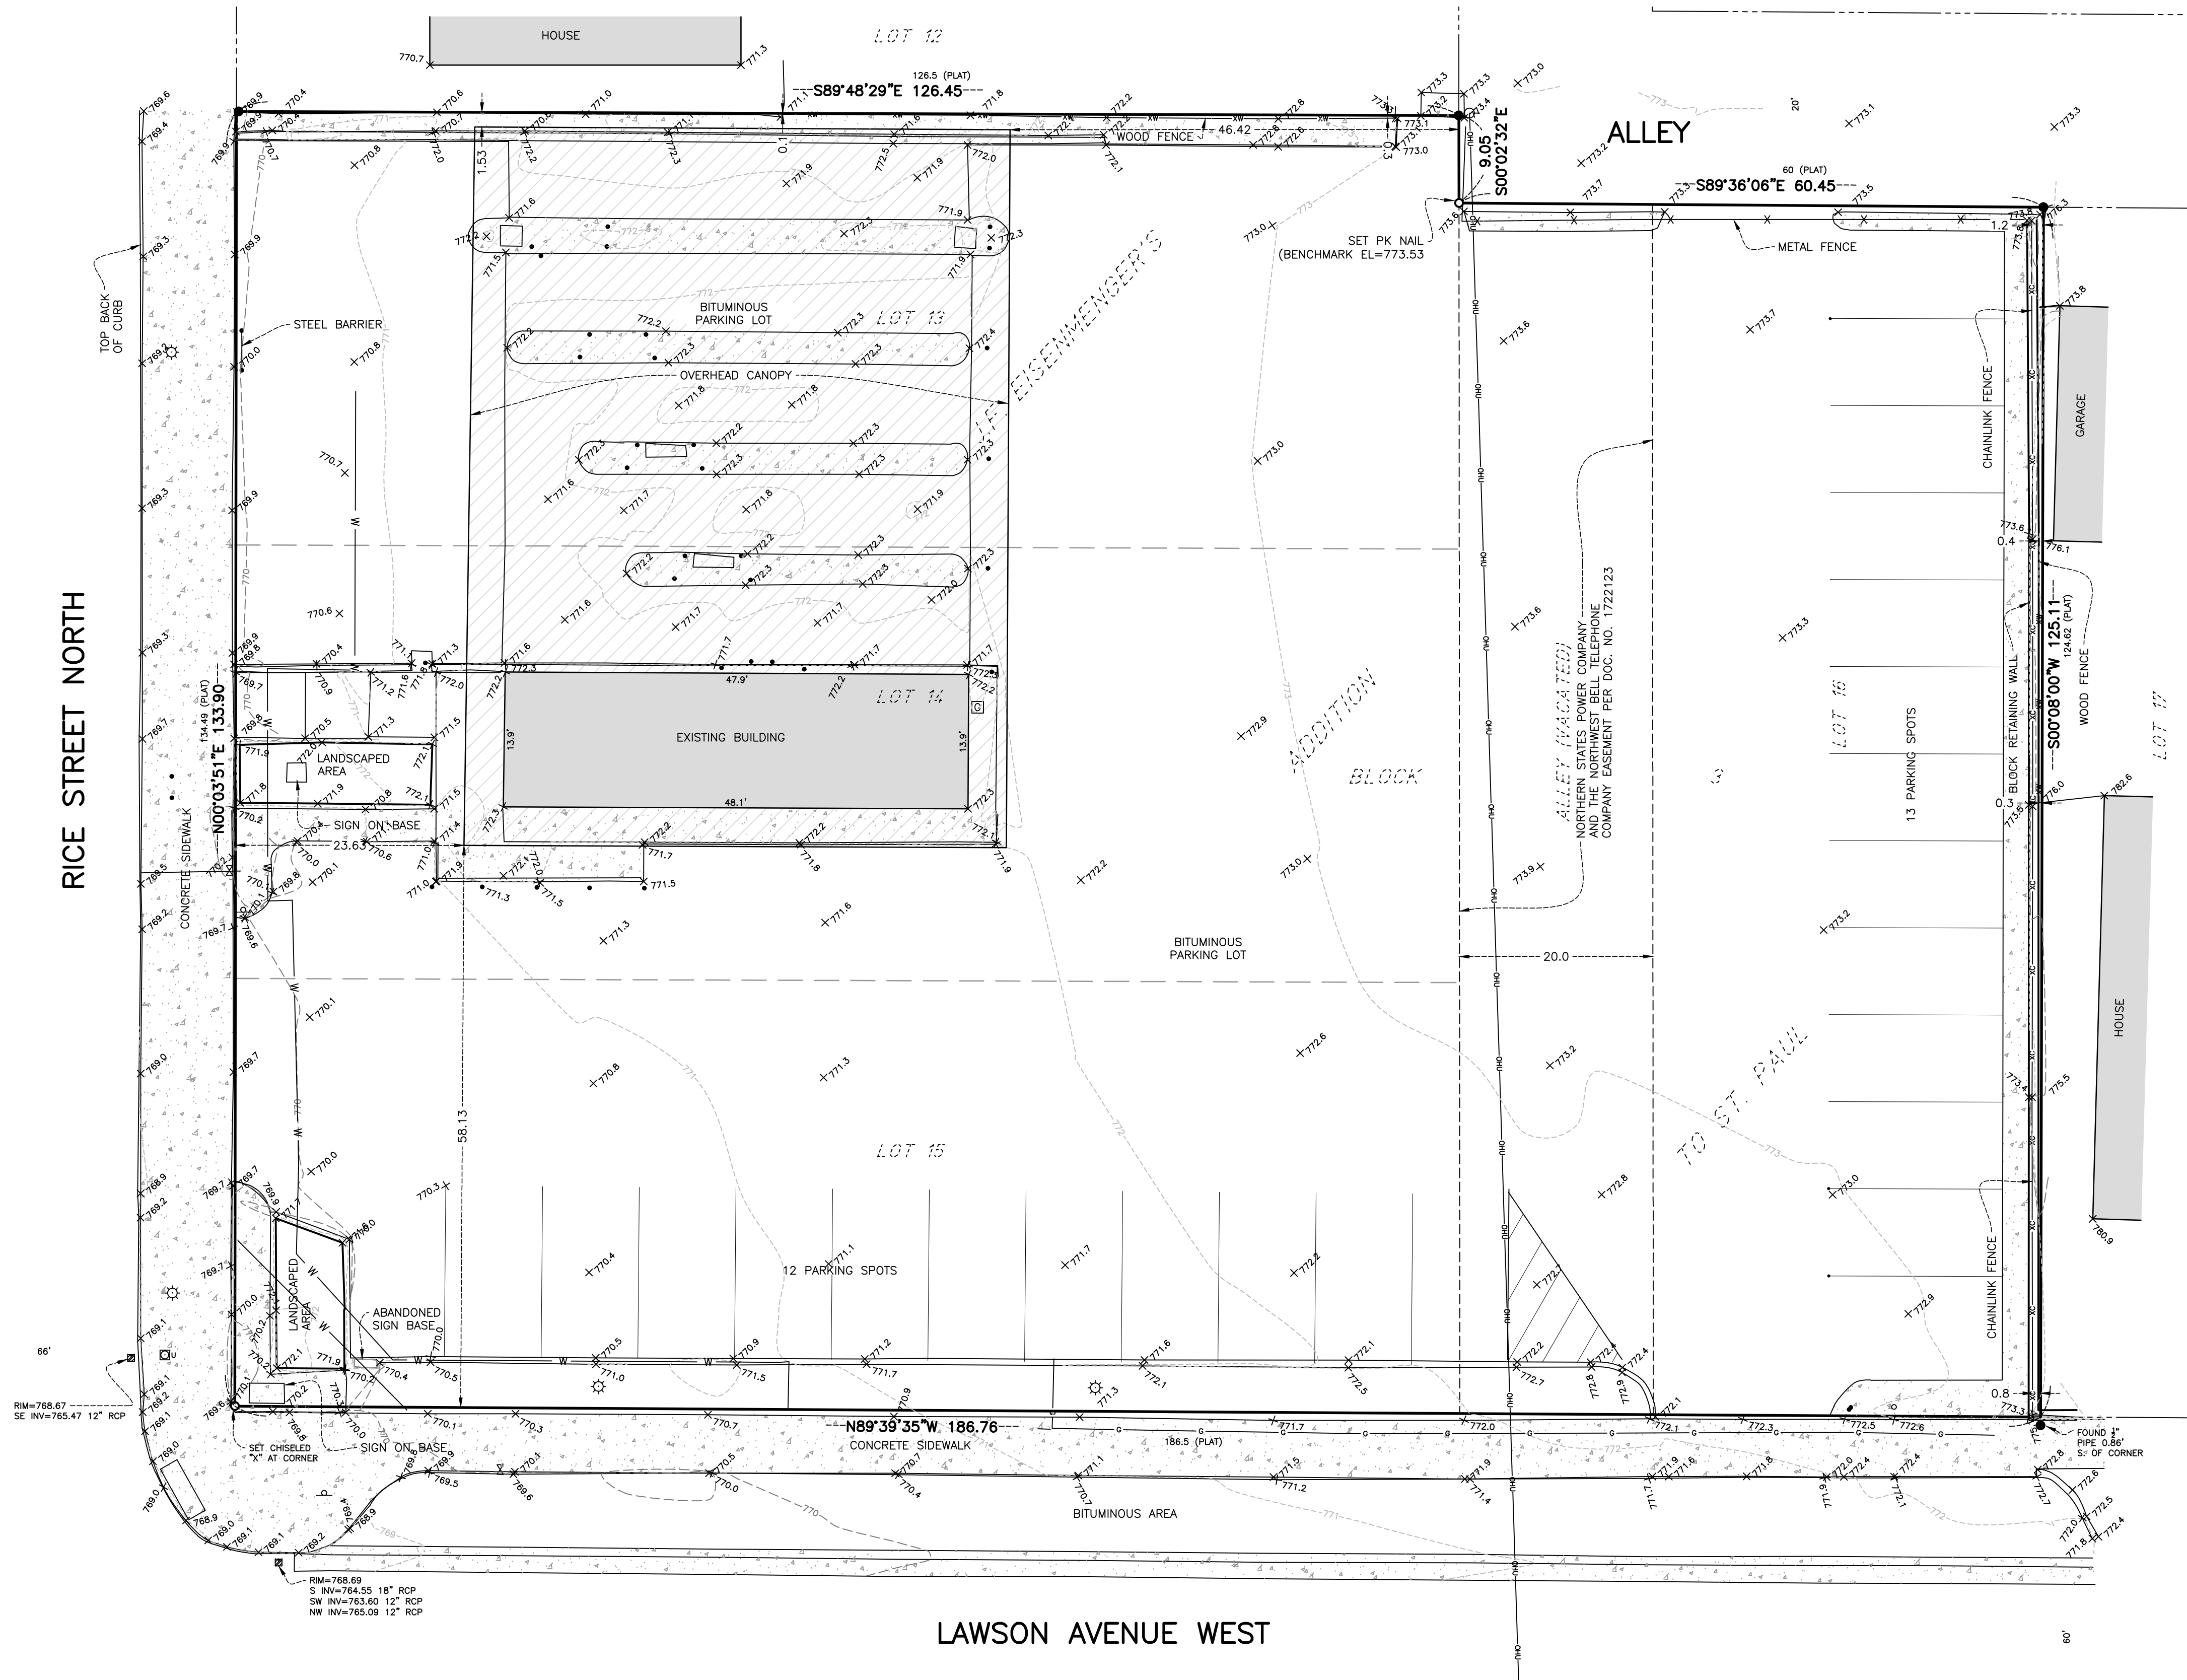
HOUSE
LOT 12
770.7
771.3
126.5 (PLAT)
S89°48'29"E 126.45
ALLEY
20'
WOOD FENCE
46.42
1.53
0.1
9.05
S00°02'32"E
60 (PLAT)
S89°36'06"E 60.45
SET PK NAIL
(BENCHMARK EL=773.53
METAL FENCE
1.2
TOP BACK OF CURB
STEEL BARRIER
BITUMINOUS PARKING LOT
LOT 13
OVERHEAD CANOPY
L.F. EISENMENGER'S
GARAGE
CHAINLINK FENCE
0.4
776.1
124.62 (PLAT)
S00°08'00"W 125.11
WOOD FENCE
LOT 17
BLOCK RETAINING WALL
0.3
13 PARKING SPOTS
LOT 16
ALLEY (VACATED)
NORTHERN STATES POWER COMPANY AND THE NORTHWEST BELL TELEPHONE COMPANY EASEMENT PER DOC. NO. 1722123
ADDITION
BLOCK
RICE STREET NORTH
134.49 (PLAT)
N00°03'51"E 133.90
47.9'
LOT 14
EXISTING BUILDING
13.9'
13.9'
48.1'
LANDSCAPED AREA
SIGN ON BASE
23.63
CONCRETE SIDEWALK
BITUMINOUS PARKING LOT
20.0
HOUSE
TO ST. PAUL
58.13
LOT 15
12 PARKING SPOTS
LANDSCAPED AREA
ABANDONED SIGN BASE
CHAINLINK FENCE
0.8
66'
RIM=768.67
SE INV=765.47 12" RCP
SET CHISELED "X" AT CORNER
SIGN ON BASE
N89°39'35"W 186.76
CONCRETE SIDEWALK
186.5 (PLAT)
FOUND 1" PIPE 0.86' S. OF CORNER
BITUMINOUS AREA
RIM=768.69
S INV=764.55 18" RCP
SW INV=763.60 12" RCP
NW INV=765.09 12" RCP
LAWSON AVENUE WEST
60'